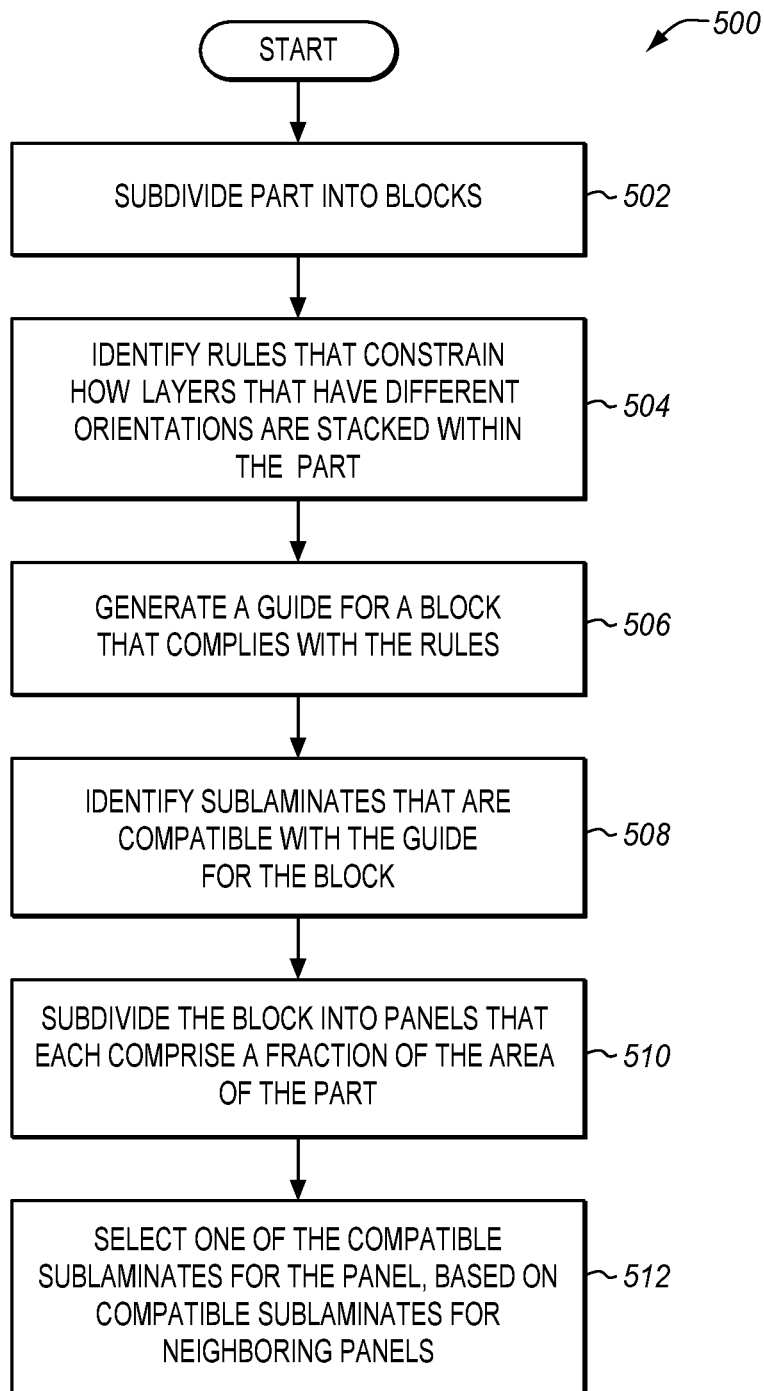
500

START

SUBDIVIDE PART INTO BLOCKS

502

IDENTIFY RULES THAT CONSTRAIN HOW LAYERS THAT HAVE DIFFERENT ORIENTATIONS ARE STACKED WITHIN THE PART

504

GENERATE A GUIDE FOR A BLOCK THAT COMPLIES WITH THE RULES

506

IDENTIFY SUBLAMINATES THAT ARE COMPATIBLE WITH THE GUIDE FOR THE BLOCK

508

SUBDIVIDE THE BLOCK INTO PANELS THAT EACH COMPRISE A FRACTION OF THE AREA OF THE PART

510

SELECT ONE OF THE COMPATIBLE SUBLAMINATES FOR THE PANEL, BASED ON COMPATIBLE SUBLAMINATES FOR NEIGHBORING PANELS

512